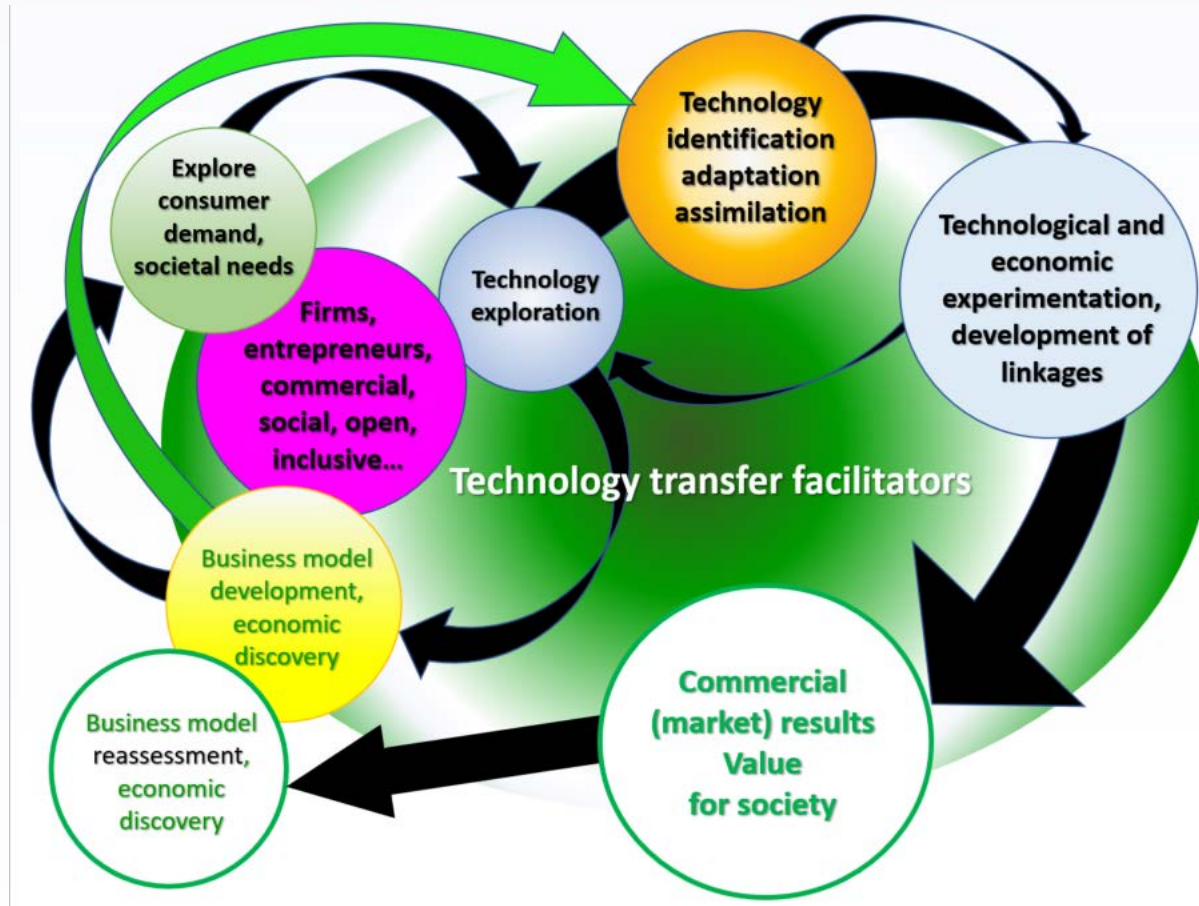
Technology identification adaptation assimilation

Explore consumer demand, societal needs

Technology exploration

Technological and economic experimentation, development of linkages

Firms, entrepreneurs, commercial, social, open, inclusive...

Technology transfer facilitators

Business model development, economic discovery

Business model reassessment, economic discovery

Commercial (market) results Value for society